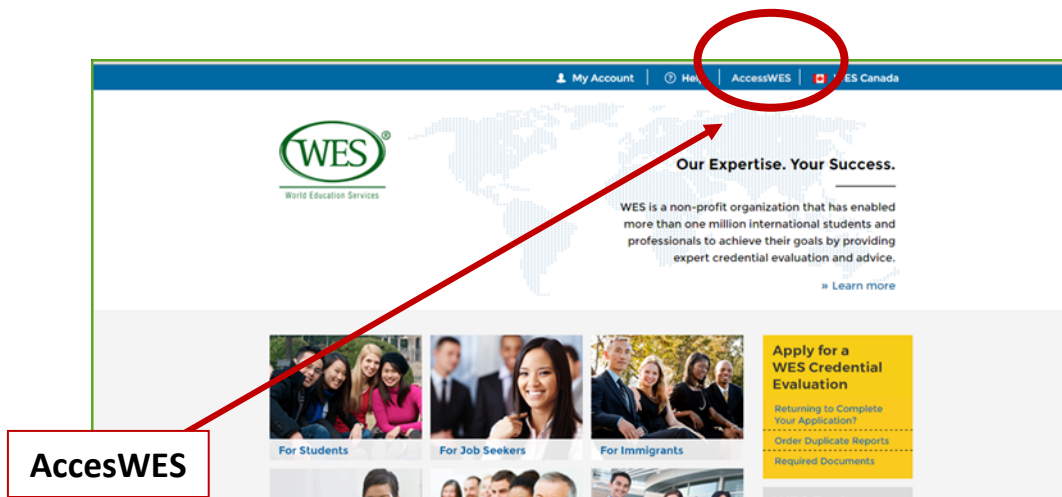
My Account | Hel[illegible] | AccessWES | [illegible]ES Canada

WES®
World Education Services

Our Expertise. Your Success.

WES is a non-profit organization that has enabled more than one million international students and professionals to achieve their goals by providing expert credential evaluation and advice.

» Learn more

For Students

For Job Seekers

For Immigrants

Apply for a WES Credential Evaluation

Returning to Complete Your Application?

Order Duplicate Reports

Required Documents

AccesWES